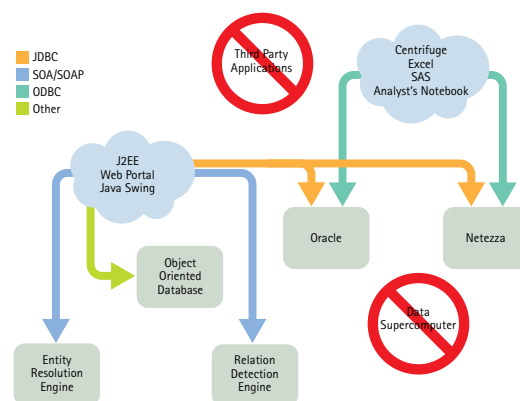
JDBC
SOA/SOAP
ODBC
Other

Third Party Applications

Centrifuge
Excel
SAS
Analyst's Notebook

J2EE
Web Portal
Java Swing

Oracle

Netezza

Object Oriented Database

Data Supercomputer

Entity Resolution Engine

Relation Detection Engine